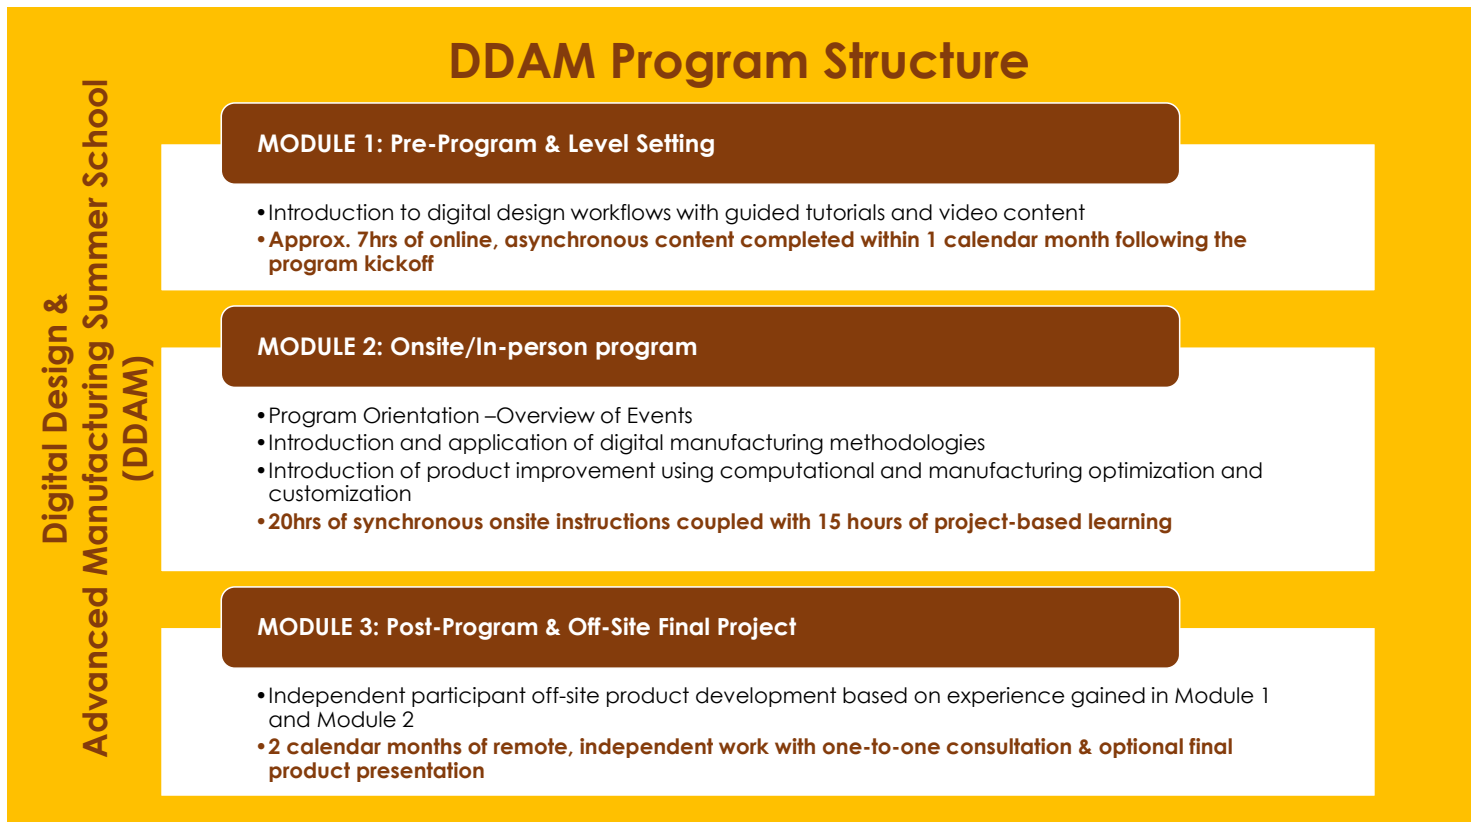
DDAM Program Structure

Digital Design & Advanced Manufacturing Summer School (DDAM)

MODULE 1: Pre-Program & Level Setting

•Introduction to digital design workflows with guided tutorials and video content
•Approx. 7hrs of online, asynchronous content completed within 1 calendar month following the program kickoff

MODULE 2: Onsite/In-person program

•Program Orientation –Overview of Events
•Introduction and application of digital manufacturing methodologies
•Introduction of product improvement using computational and manufacturing optimization and customization
•20hrs of synchronous onsite instructions coupled with 15 hours of project-based learning

MODULE 3: Post-Program & Off-Site Final Project

•Independent participant off-site product development based on experience gained in Module 1 and Module 2
•2 calendar months of remote, independent work with one-to-one consultation & optional final product presentation